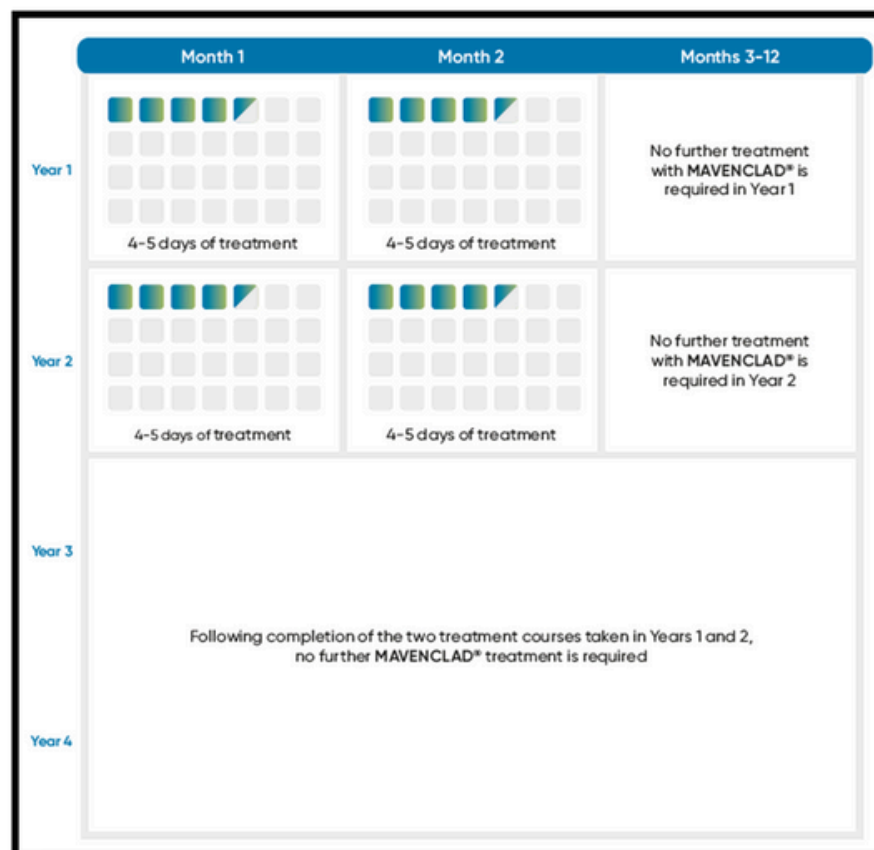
| | Month 1 | Month 2 | Months 3-12 |
|---|---|---|---|
| Year 1 | 4-5 days of treatment | 4-5 days of treatment | No further treatment with MAVENCLAD® is required in Year 1 |
| Year 2 | 4-5 days of treatment | 4-5 days of treatment | No further treatment with MAVENCLAD® is required in Year 2 |
| Year 3 | Following completion of the two treatment courses taken in Years 1 and 2, no further MAVENCLAD® treatment is required | | |
| Year 4 | | | |